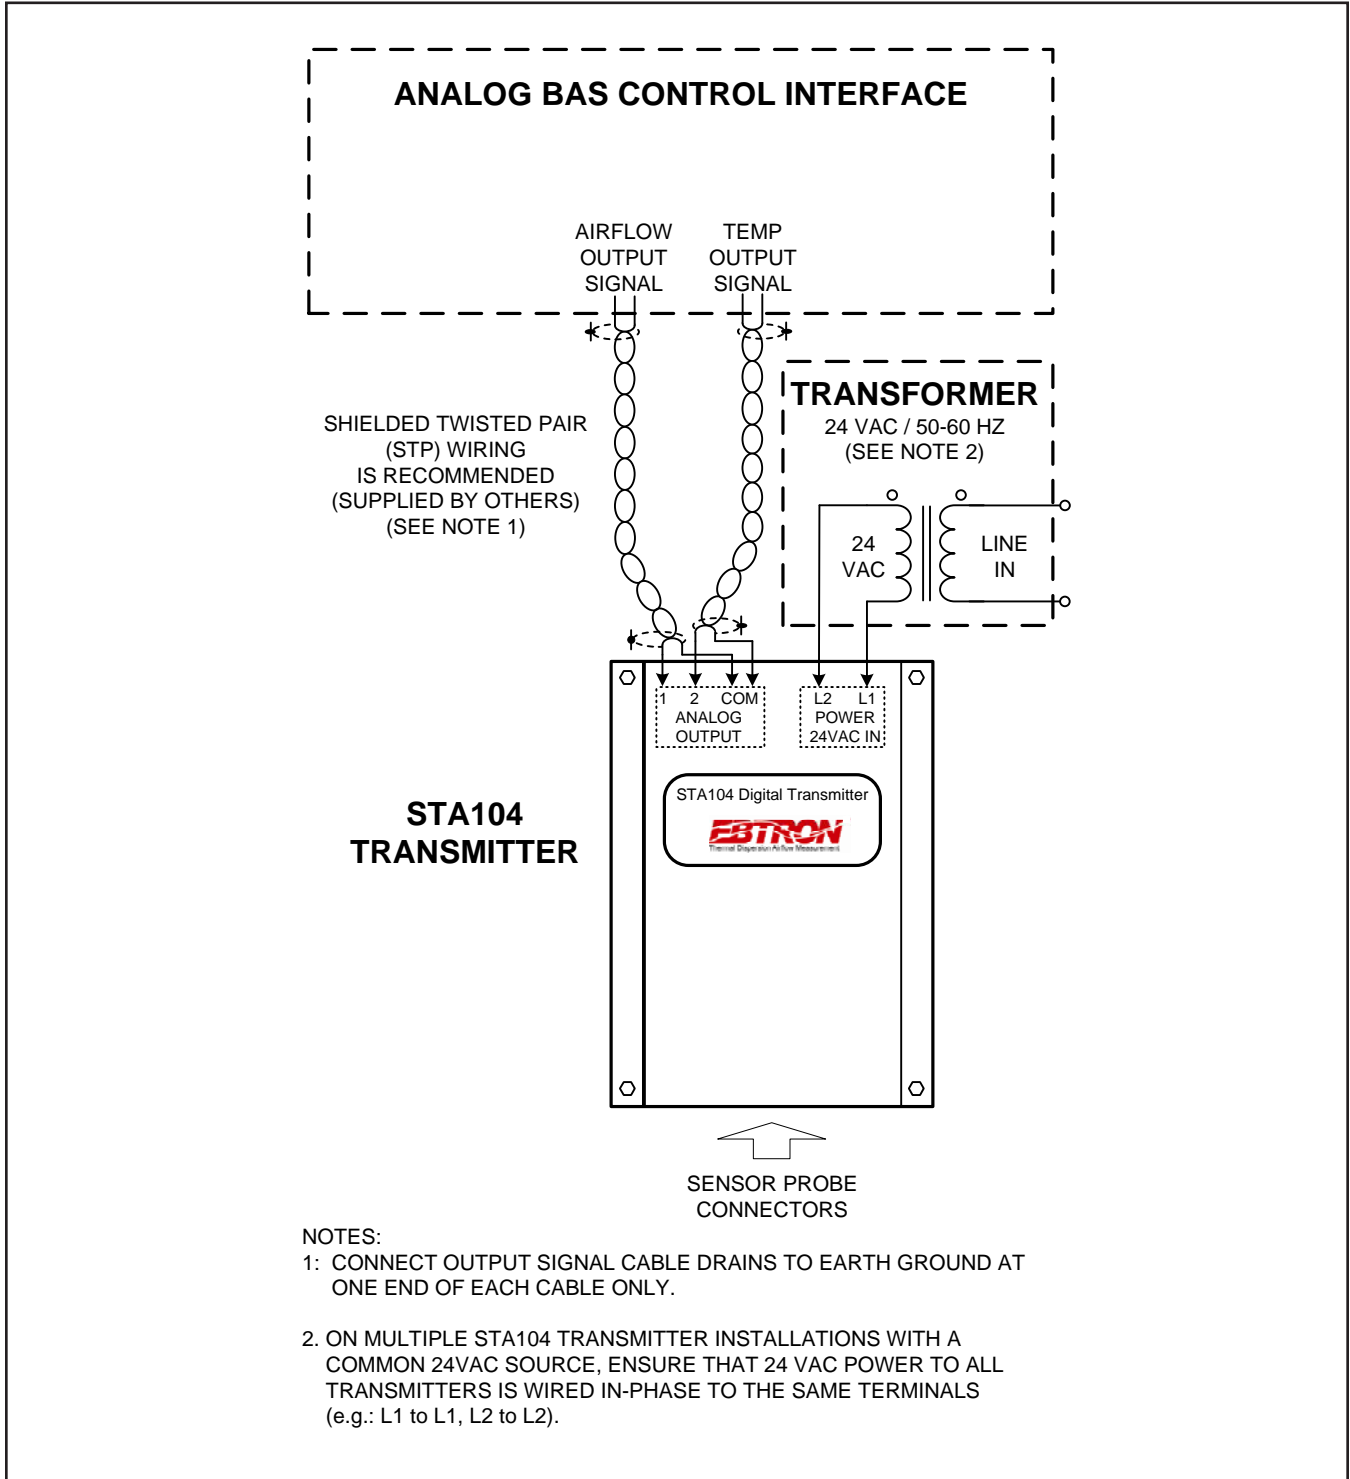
ANALOG BAS CONTROL INTERFACE

AIRFLOW OUTPUT SIGNAL

TEMP OUTPUT SIGNAL

TRANSFORMER
24 VAC / 50-60 HZ
(SEE NOTE 2)

SHIELDED TWISTED PAIR (STP) WIRING IS RECOMMENDED (SUPPLIED BY OTHERS) (SEE NOTE 1)

24 VAC

LINE IN

1 2 COM
ANALOG OUTPUT

L2 L1
POWER 24VAC IN

STA104 Digital Transmitter

EBTRON
Thermal Dispersion Airflow Measurement

STA104 TRANSMITTER

SENSOR PROBE CONNECTORS

NOTES:
1: CONNECT OUTPUT SIGNAL CABLE DRAINS TO EARTH GROUND AT ONE END OF EACH CABLE ONLY.

2. ON MULTIPLE STA104 TRANSMITTER INSTALLATIONS WITH A COMMON 24VAC SOURCE, ENSURE THAT 24 VAC POWER TO ALL TRANSMITTERS IS WIRED IN-PHASE TO THE SAME TERMINALS (e.g.: L1 to L1, L2 to L2).